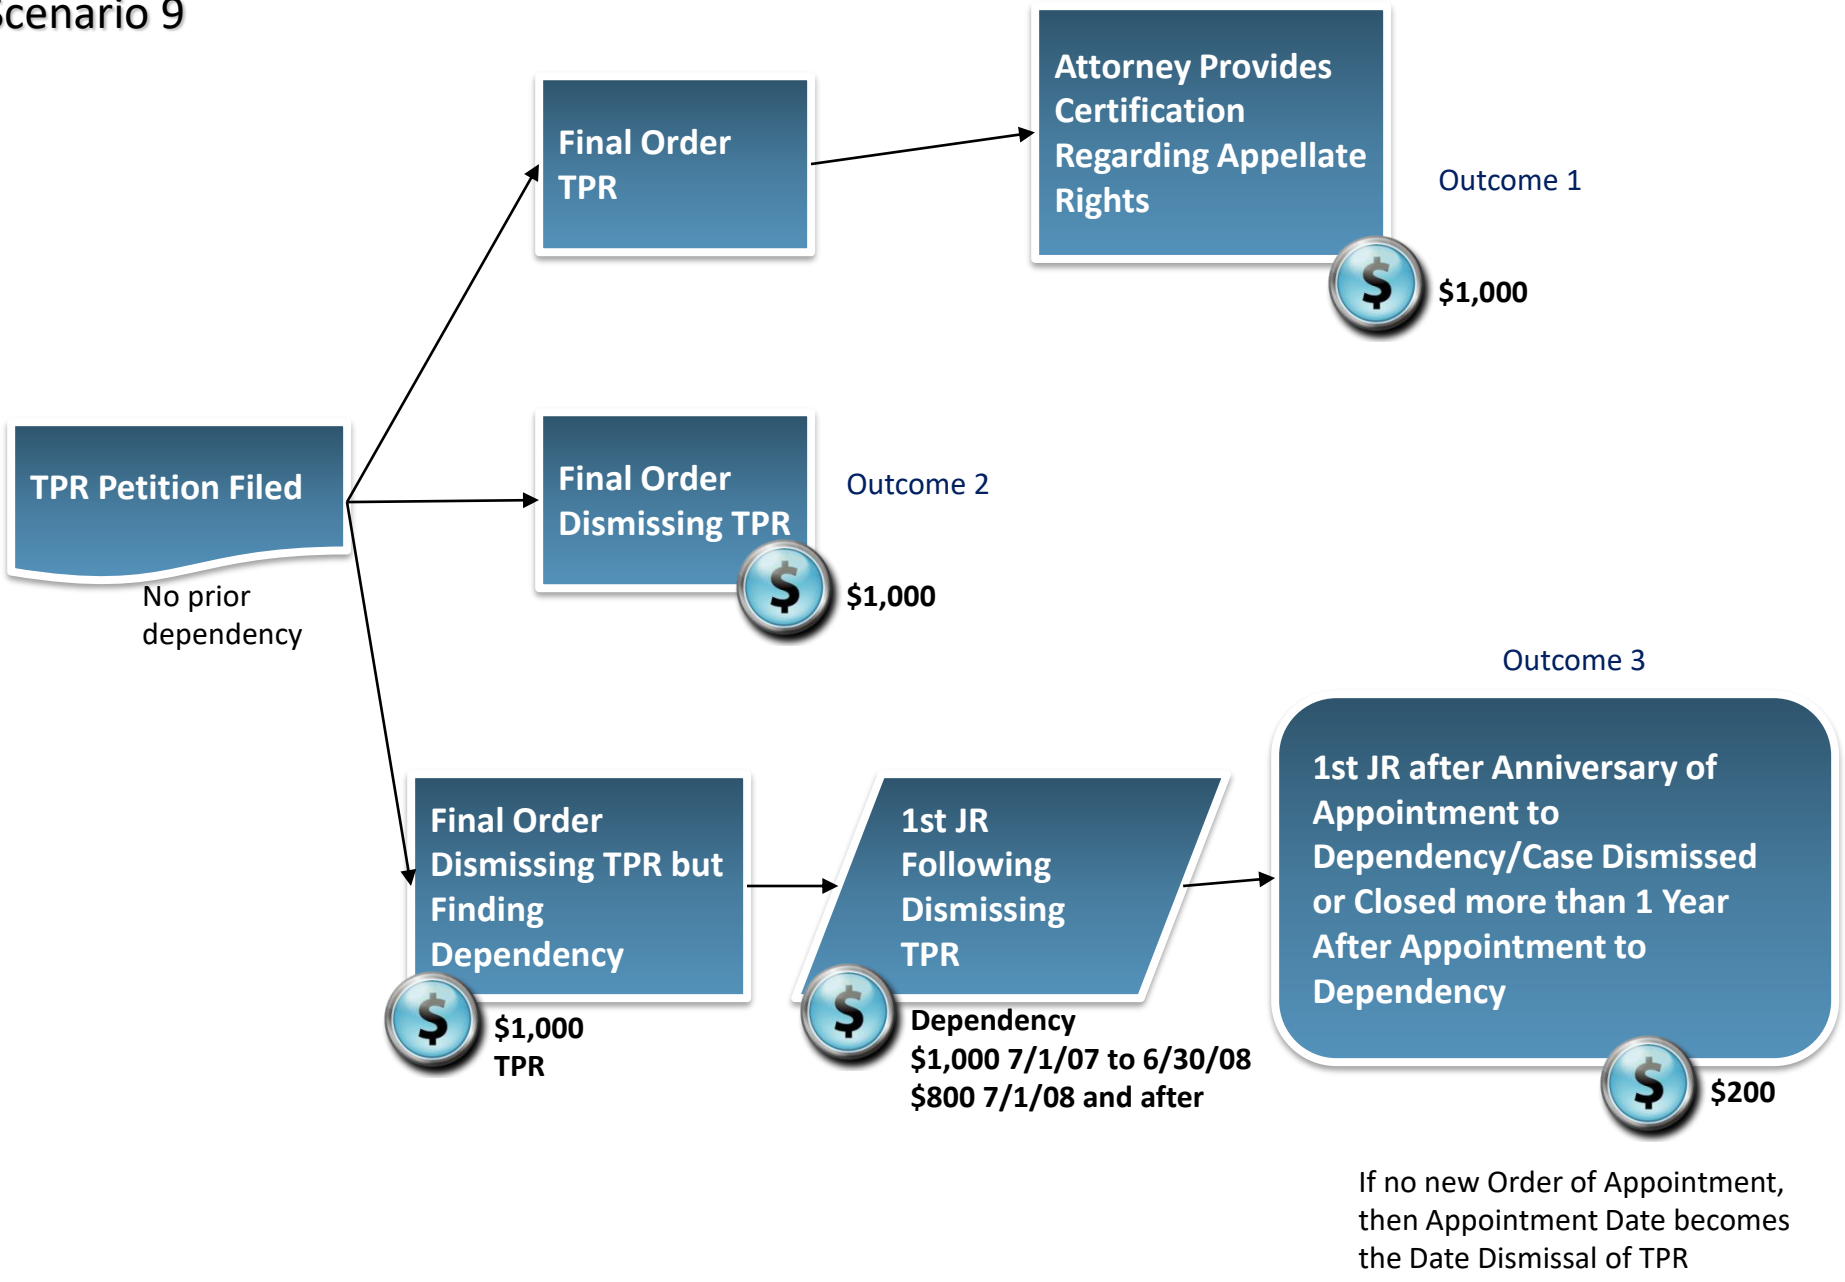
Scenario 9

TPR Petition Filed

No prior dependency

Final Order TPR

Attorney Provides Certification Regarding Appellate Rights

Outcome 1

$

$1,000

Final Order Dismissing TPR

Outcome 2

$

$1,000

Outcome 3

Final Order Dismissing TPR but Finding Dependency

$

$1,000 TPR

1st JR Following Dismissing TPR

$

Dependency
$1,000 7/1/07 to 6/30/08
$800 7/1/08 and after

1st JR after Anniversary of Appointment to Dependency/Case Dismissed or Closed more than 1 Year After Appointment to Dependency

$

$200

If no new Order of Appointment, then Appointment Date becomes the Date Dismissal of TPR